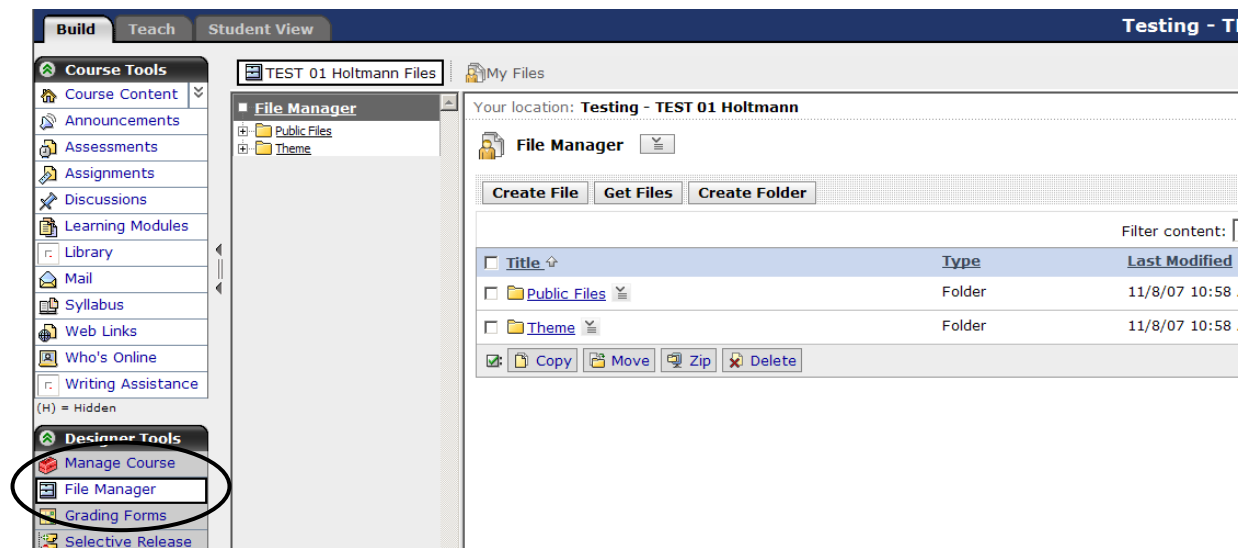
Build Teach Student View

Testing - T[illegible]

Course Tools
Course Content
Announcements
Assessments
Assignments
Discussions
Learning Modules
Library
Mail
Syllabus
Web Links
Who's Online
Writing Assistance
(H) = Hidden

Designer Tools
Manage Course
File Manager
Grading Forms
Selective Release

TEST 01 Holtmann Files
My Files

File Manager
Public Files
Theme

Your location: Testing - TEST 01 Holtmann

File Manager

Create File | Get Files | Create Folder

Filter content:

| Title | Type | Last Modified |
|---|---|---|
| Public Files | Folder | 11/8/07 10:58 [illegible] |
| Theme | Folder | 11/8/07 10:58 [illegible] |

Copy Move Zip Delete